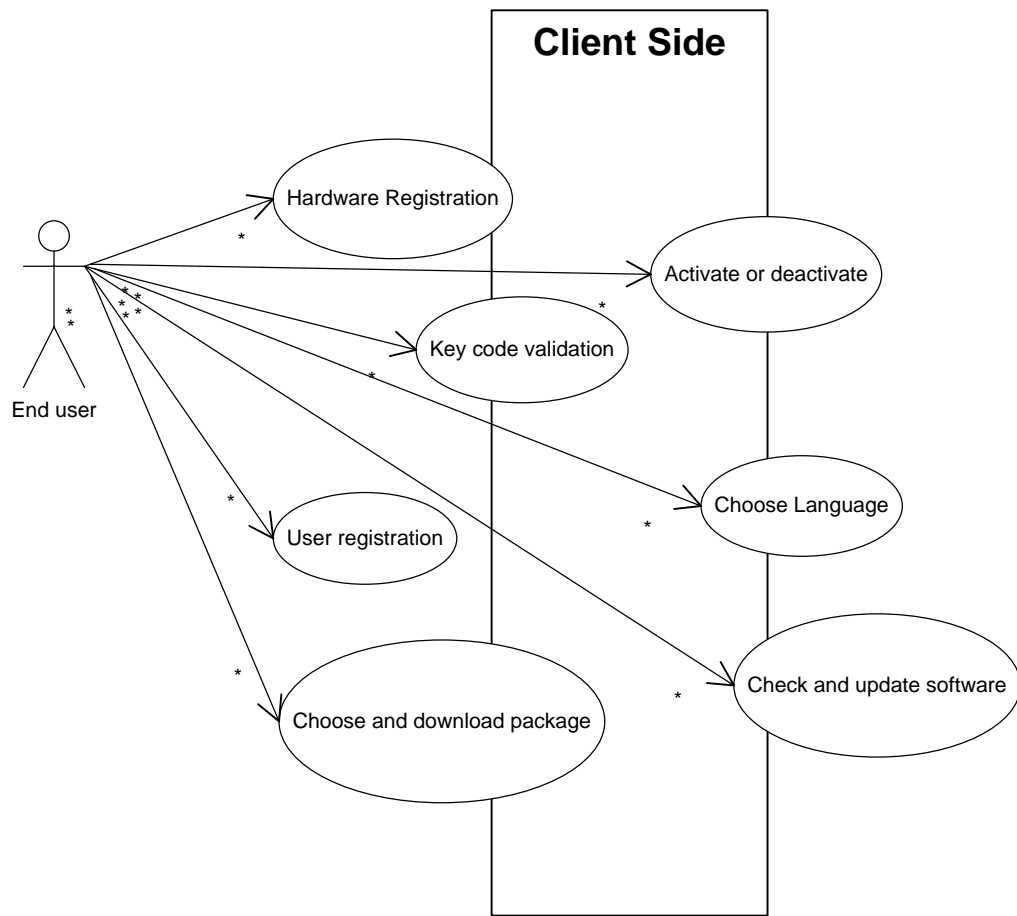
Client Side

Hardware Registration

Activate or deactivate

Key code validation

Choose Language

User registration

Check and update software

Choose and download package

End user

*
*
*
* *
* * *
*
*
*
*
*
*